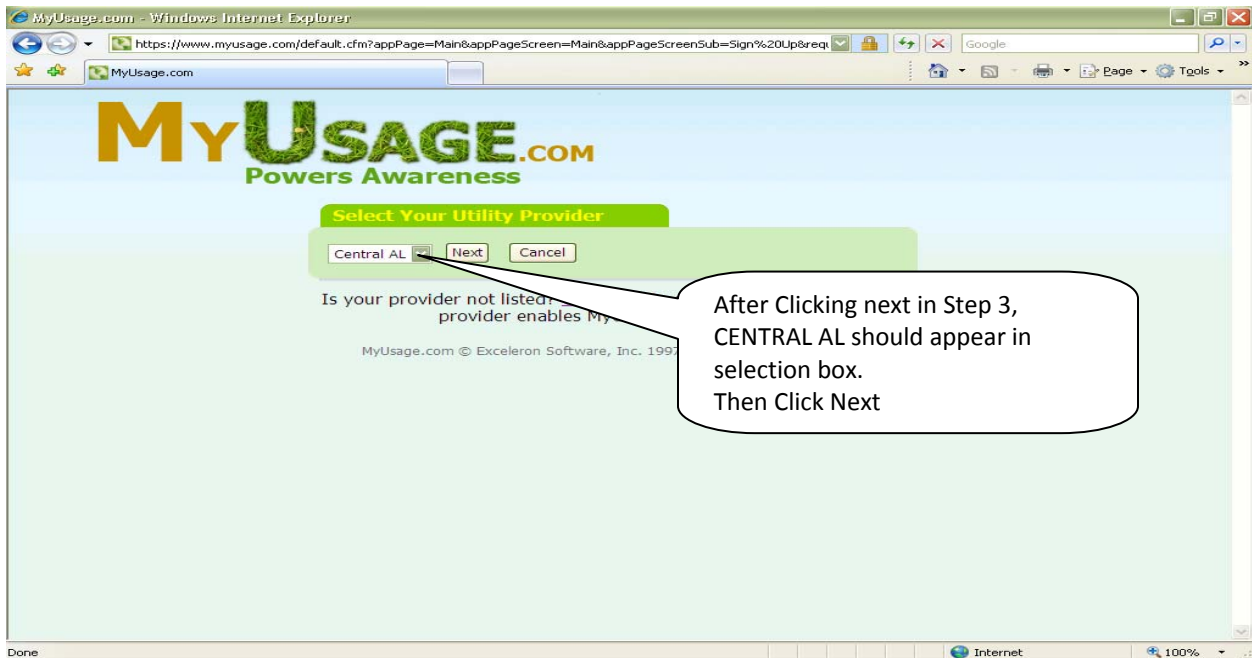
MyUsage.com - Windows Internet Explorer

https://www.myusage.com/default.cfm?appPage=Main&appPageScreen=Main&appPageScreenSub=Sign%20Up&requ

Google

MyUsage.com

Page ▾ Tools ▾

MYUSAGE.COM
Powers Awareness

Select Your Utility Provider

Central AL

Next

Cancel

Is your provider not listed? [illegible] provider enables My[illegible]

MyUsage.com © Exceleron Software, Inc. 1997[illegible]

After Clicking next in Step 3, CENTRAL AL should appear in selection box.
Then Click Next

Done

Internet

100%